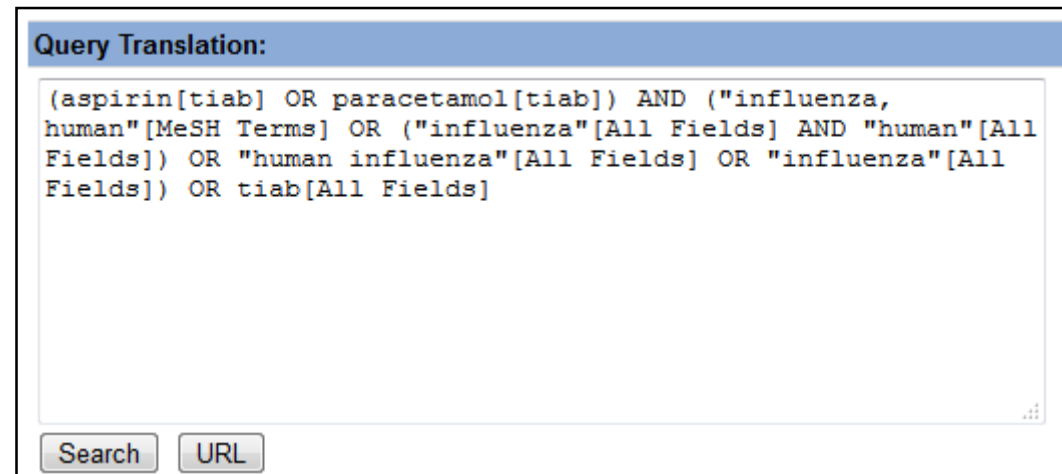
Query Translation:

(aspirin[tiab] OR paracetamol[tiab]) AND ("influenza, human"[MeSH Terms] OR ("influenza"[All Fields] AND "human"[All Fields]) OR "human influenza"[All Fields] OR "influenza"[All Fields]) OR tiab[All Fields]

Search URL